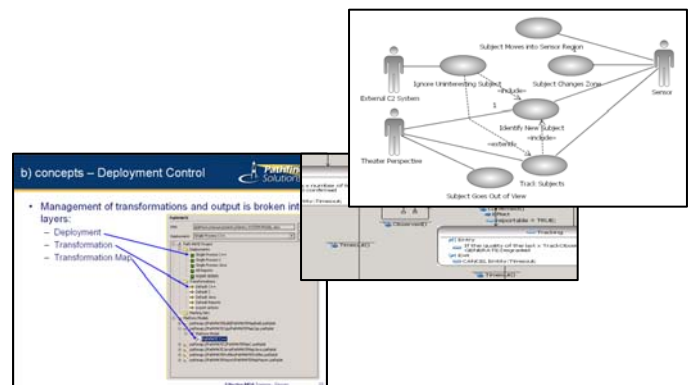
Subject Moves into Sensor Region

Subject Changes Zone

Ignore Uninteresting Subject

External C2 System

Sensor

«include»

1

Identify New Subject

Theater Perspective

«extend»

«include»

Track Subjects

Subject Goes Out of View

b) concepts – Deployment Control

Pathfinder Solutions

• Management of transformations and output is broken int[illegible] layers:

– Deployment

– Transformation

– Transformation Map

Timeout()

Observed()

Tracking

Timeout()

reportable = TRUE;

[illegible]